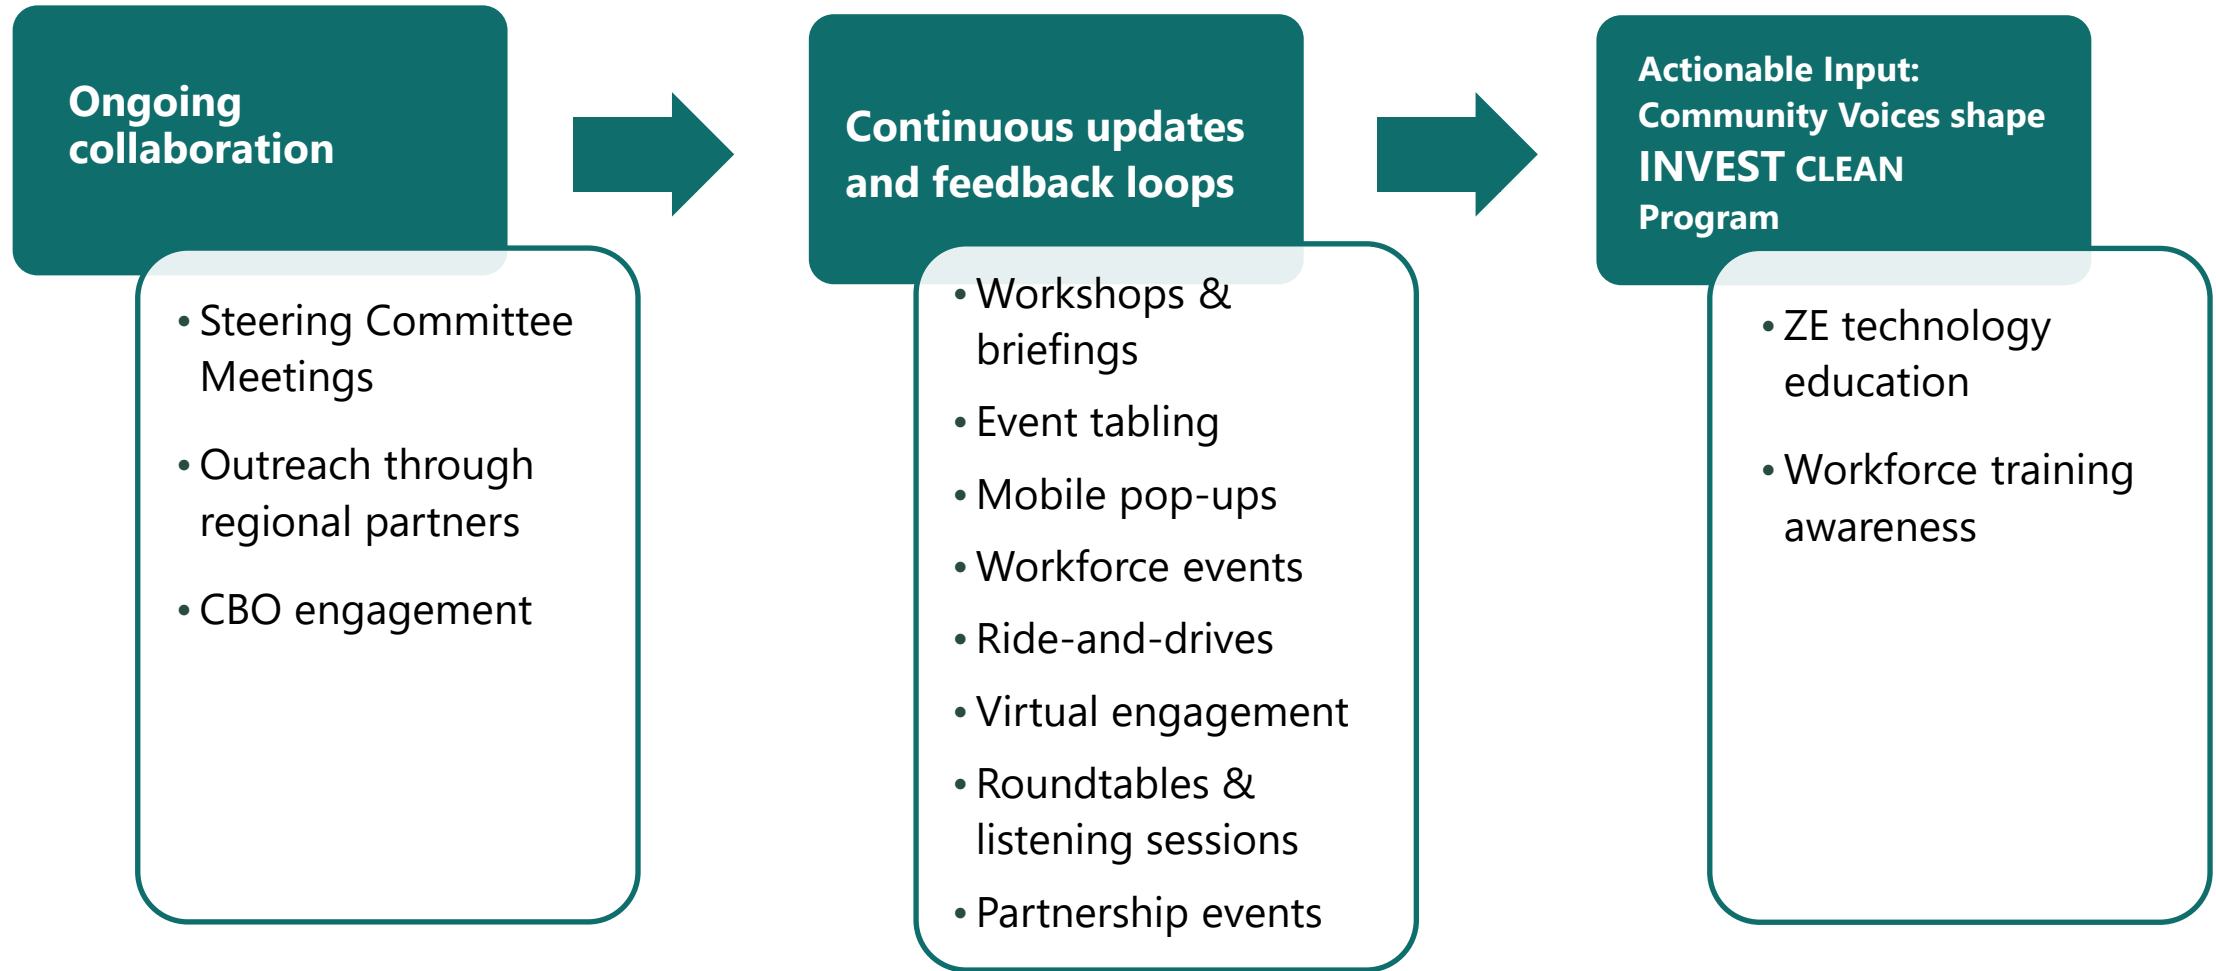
Ongoing collaboration

• Steering Committee Meetings
• Outreach through regional partners
• CBO engagement

Continuous updates and feedback loops

• Workshops & briefings
• Event tabling
• Mobile pop-ups
• Workforce events
• Ride-and-drives
• Virtual engagement
• Roundtables & listening sessions
• Partnership events

Actionable Input: Community Voices shape INVEST CLEAN Program

• ZE technology education
• Workforce training awareness